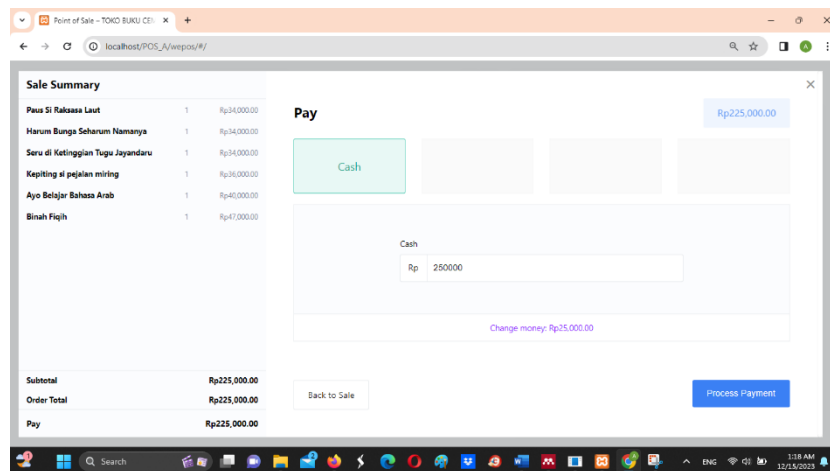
Point of Sale – TOKO BUKU CEN ×
+
localhost/POS_A/wepos/#/

Sale Summary

| | | |
|---|---|---|
| Paus Si Raksasa Laut | 1 | Rp34,000.00 |
| Harum Bunga Seharum Namanya | 1 | Rp34,000.00 |
| Seru di Ketinggian Tugu Jayandaru | 1 | Rp34,000.00 |
| Kepiting si pejalan miring | 1 | Rp36,000.00 |
| Ayo Belajar Bahasa Arab | 1 | Rp40,000.00 |
| Binah Fiqih | 1 | Rp47,000.00 |

Subtotal Rp225,000.00
Order Total Rp225,000.00
Pay Rp225,000.00

Pay
Rp225,000.00

Cash

Cash
Rp 250000

Change money: Rp25,000.00

Back to Sale
Process Payment

Search
ENG
1:18 AM
12/15/2023